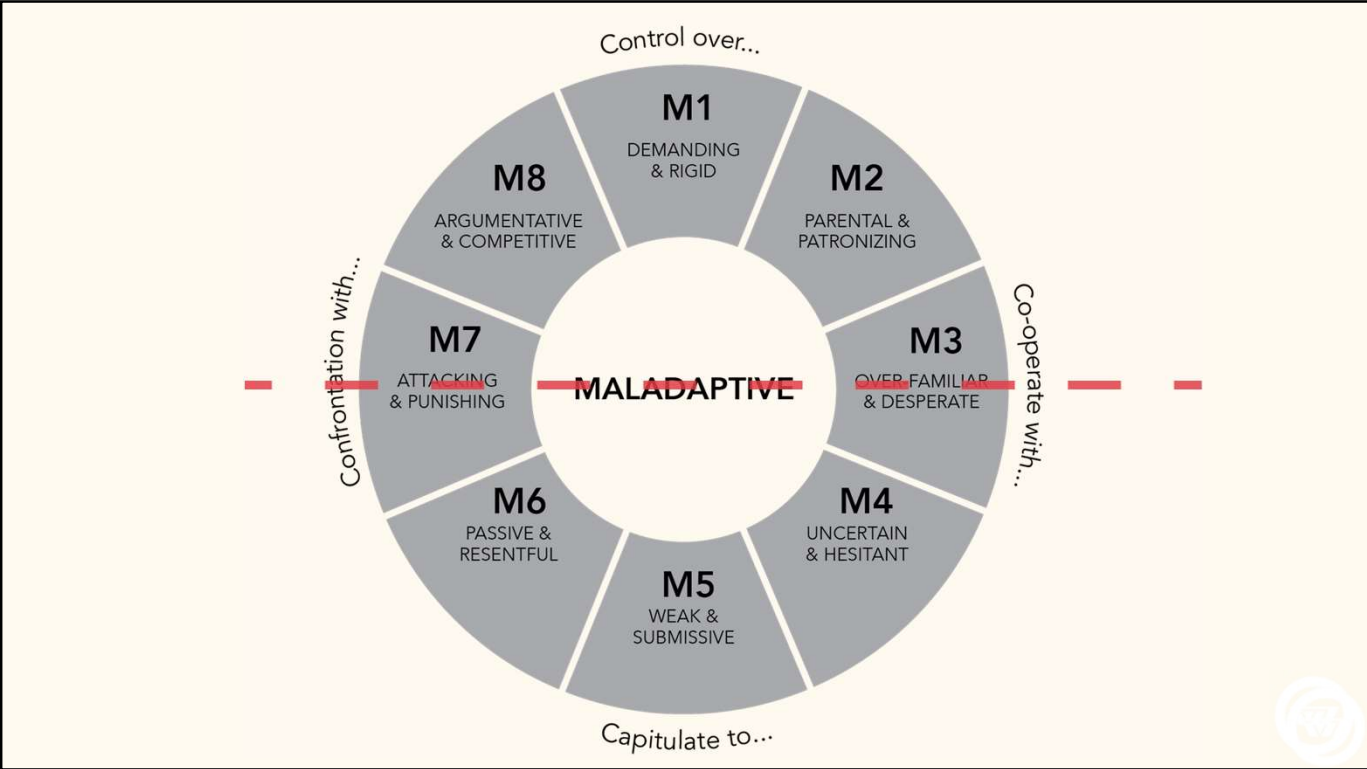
Control over...

M1
DEMANDING & RIGID

M8
ARGUMENTATIVE & COMPETITIVE

M2
PARENTAL & PATRONIZING

Confrontation with...

Co-operate with...

M7
ATTACKING & PUNISHING

MALADAPTIVE

M3
OVER-FAMILIAR & DESPERATE

M6
PASSIVE & RESENTFUL

M4
UNCERTAIN & HESITANT

M5
WEAK & SUBMISSIVE

Capitulate to...